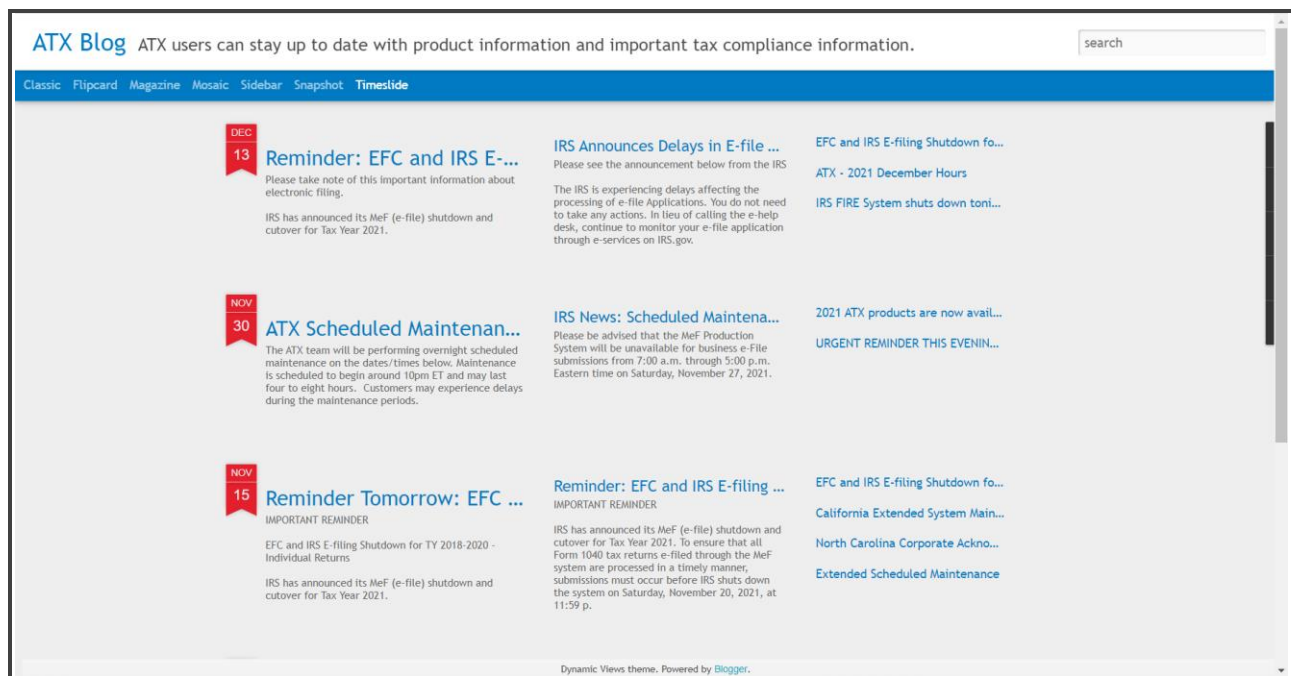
ATX Blog ATX users can stay up to date with product information and important tax compliance information.

search

Classic Flipcard Magazine Mosaic Sidebar Snapshot Timeslide

DEC
13
Reminder: EFC and IRS E-...
Please take note of this important information about electronic filing.

IRS has announced its MeF (e-file) shutdown and cutover for Tax Year 2021.

IRS Announces Delays in E-file ...
Please see the announcement below from the IRS

The IRS is experiencing delays affecting the processing of e-file Applications. You do not need to take any actions. In lieu of calling the e-help desk, continue to monitor your e-file application through e-services on IRS.gov.

EFC and IRS E-filing Shutdown fo...

ATX - 2021 December Hours

IRS FIRE System shuts down toni...

NOV
30
ATX Scheduled Maintenan...
The ATX team will be performing overnight scheduled maintenance on the dates/times below. Maintenance is scheduled to begin around 10pm ET and may last four to eight hours. Customers may experience delays during the maintenance periods.

IRS News: Scheduled Maintena...
Please be advised that the MeF Production System will be unavailable for business e-File submissions from 7:00 a.m. through 5:00 p.m. Eastern time on Saturday, November 27, 2021.

2021 ATX products are now avail...

URGENT REMINDER THIS EVENIN...

NOV
15
Reminder Tomorrow: EFC ...
IMPORTANT REMINDER

EFC and IRS E-filing Shutdown for TY 2018-2020 - Individual Returns

IRS has announced its MeF (e-file) shutdown and cutover for Tax Year 2021.

Reminder: EFC and IRS E-filing ...
IMPORTANT REMINDER

IRS has announced its MeF (e-file) shutdown and cutover for Tax Year 2021. To ensure that all Form 1040 tax returns e-filed through the MeF system are processed in a timely manner, submissions must occur before IRS shuts down the system on Saturday, November 20, 2021, at 11:59 p.

EFC and IRS E-filing Shutdown fo...

California Extended System Main...

North Carolina Corporate Ackno...

Extended Scheduled Maintenance

Dynamic Views theme. Powered by Blogger.